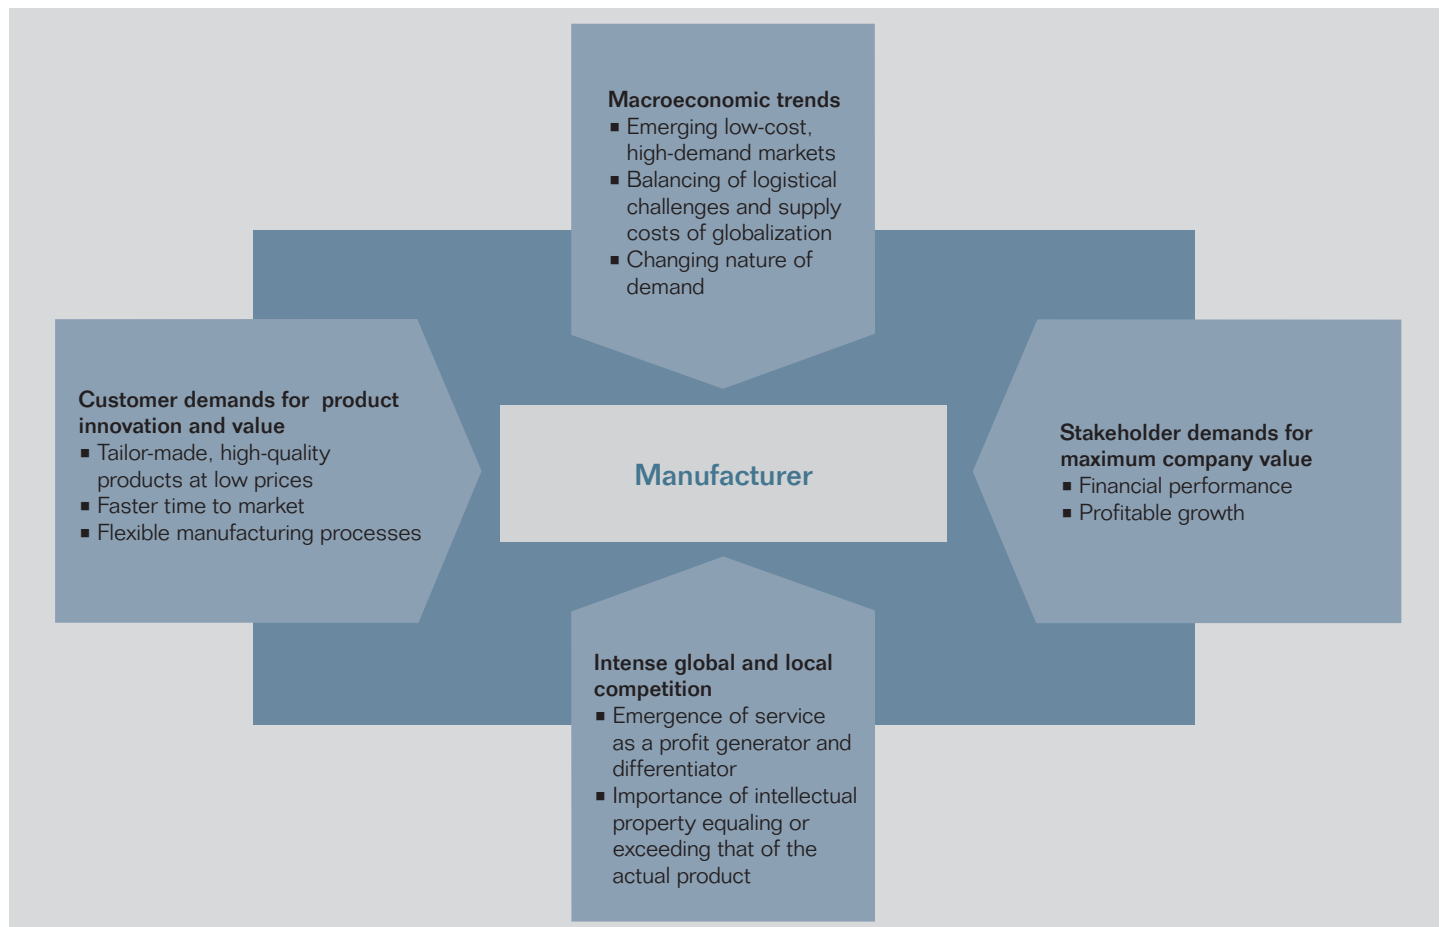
**Macroeconomic trends**
- Emerging low-cost, high-demand markets
- Balancing of logistical challenges and supply costs of globalization
- Changing nature of demand

**Customer demands for product innovation and value**
- Tailor-made, high-quality products at low prices
- Faster time to market
- Flexible manufacturing processes

Manufacturer

**Stakeholder demands for maximum company value**
- Financial performance
- Profitable growth

**Intense global and local competition**
- Emergence of service as a profit generator and differentiator
- Importance of intellectual property equaling or exceeding that of the actual product